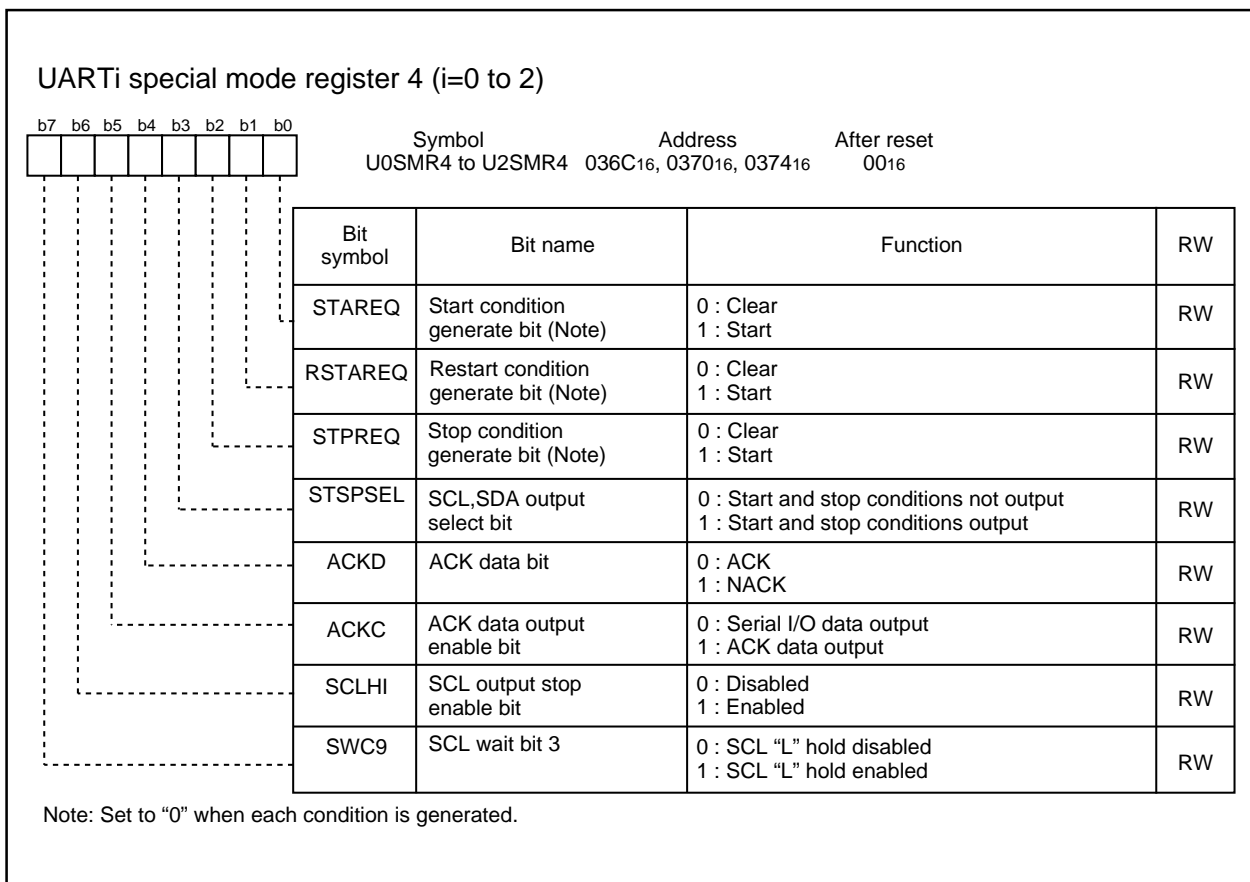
UARTi special mode register 4 (i=0 to 2)

b7 b6 b5 b4 b3 b2 b1 b0

| Symbol | Address | After reset |
|---|---|---|
| U0SMR4 to U2SMR4 | $036C_{16}$, $0370_{16}$, $0374_{16}$ | $00_{16}$ |

| Bit symbol | Bit name | Function | RW |
|---|---|---|---|
| STAREQ | Start condition generate bit (Note) | 0 : Clear<br>1 : Start | RW |
| RSTAREQ | Restart condition generate bit (Note) | 0 : Clear<br>1 : Start | RW |
| STPREQ | Stop condition generate bit (Note) | 0 : Clear<br>1 : Start | RW |
| STSPSEL | SCL,SDA output select bit | 0 : Start and stop conditions not output<br>1 : Start and stop conditions output | RW |
| ACKD | ACK data bit | 0 : ACK<br>1 : NACK | RW |
| ACKC | ACK data output enable bit | 0 : Serial I/O data output<br>1 : ACK data output | RW |
| SCLHI | SCL output stop enable bit | 0 : Disabled<br>1 : Enabled | RW |
| SWC9 | SCL wait bit 3 | 0 : SCL “L” hold disabled<br>1 : SCL “L” hold enabled | RW |

Note: Set to “0” when each condition is generated.